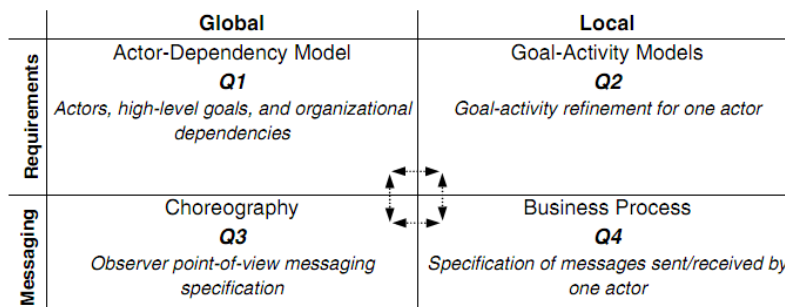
|  | Global | Local |
|---|---|---|
| Requirements | Actor-Dependency Model **Q1** *Actors, high-level goals, and organizational dependencies* | Goal-Activity Models **Q2** *Goal-activity refinement for one actor* |
| Messaging | Choreography **Q3** *Observer point-of-view messaging specification* | Business Process **Q4** *Specification of messages sent/received by one actor* |